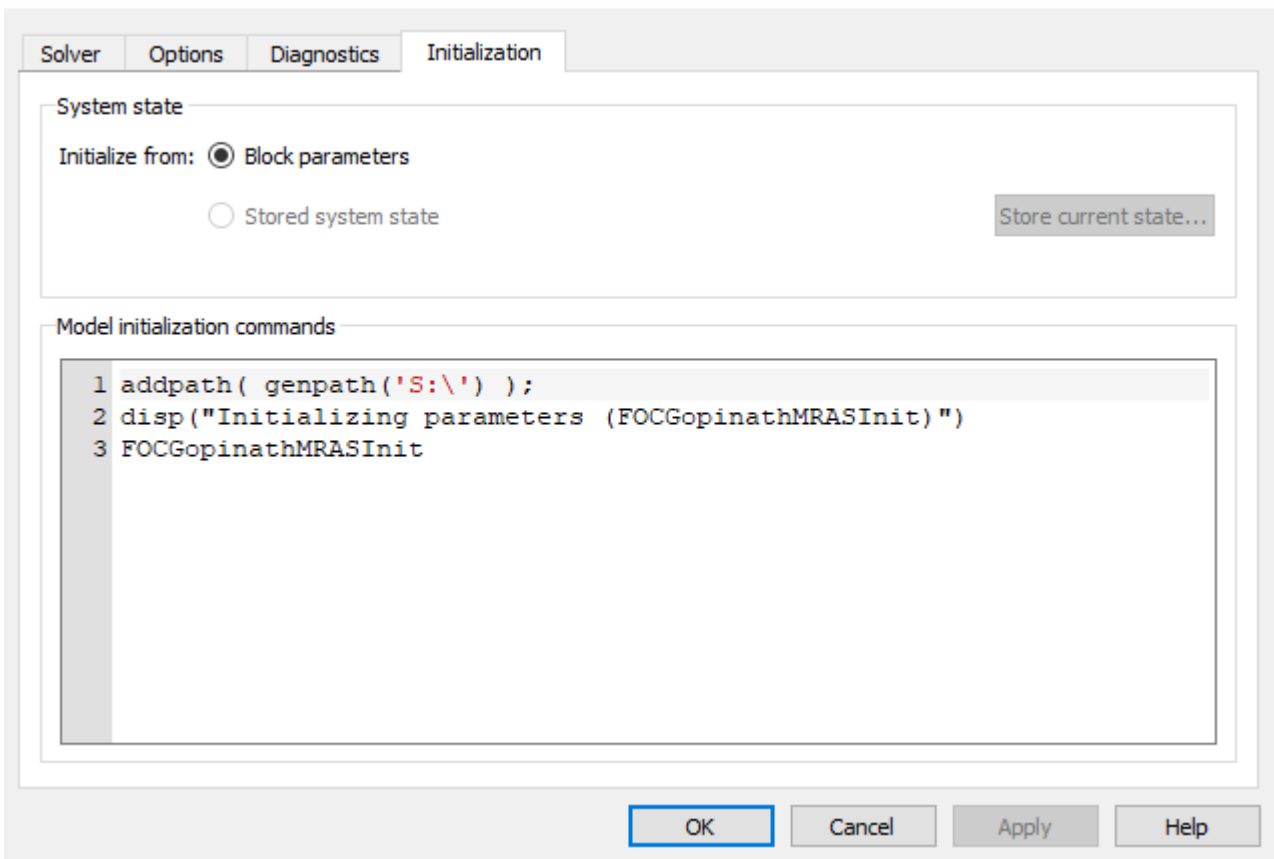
Solver Options Diagnostics Initialization

System state

Initialize from: Block parameters

Stored system state

Store current state...

Model initialization commands

1 addpath( genpath('S:\') );
2 disp("Initializing parameters (FOCGopinathMRASInit)")
3 FOCGopinathMRASInit

OK Cancel Apply Help